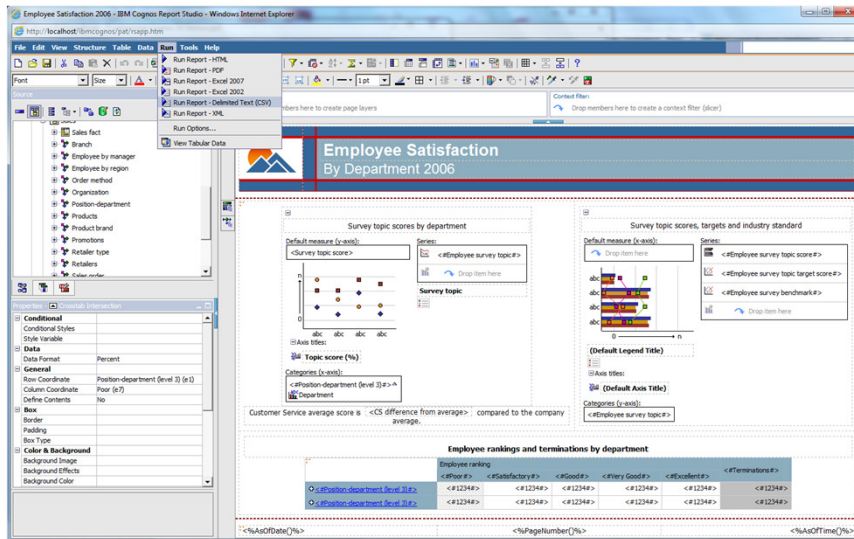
Employee Satisfaction 2006 - IBM Cognos Report Studio - Windows Internet Explorer

http://localhost/ibmcognos/pat/rsapp.htm

File Edit View Structure Table Data Run Tools Help

Run Report - HTML
Run Report - PDF
Run Report - Excel 2007
Run Report - Excel 2002
Run Report - Delimited Text (CSV)
Run Report - XML
Run Options...
View Tabular Data

Font Size 1 pt

Source

Sales fact
Branch
Employee by manager
Employee by region
Order method
Organization
Position-department
Products
Product brand
Promotions
Retailer type
Retailers
Sales order

mbers here to create page layers

Context filter:
Drop members here to create a context filter (slicer)

Properties Crosstab Intersection

| Conditional | |
|---|---|
| Conditional Styles | |
| Style Variable | |
| Data | |
| Data Format | Percent |
| General | |
| Row Coordinate | Position-department (level 3) (e1) |
| Column Coordinate | Poor (e7) |
| Define Contents | No |
| Box | |
| Border | |
| Padding | |
| Box Type | |
| Color & Background | |
| Background Image | |
| Background Effects | |
| Background Color | |

Employee Satisfaction
By Department 2006

Survey topic scores by department

Default measure (y-axis): <Survey topic score>
Series: <#Employee survey topic#>
Drop item here
Survey topic
0
abc abc abc abc
Axis titles:
Topic score (%)
Categories (x-axis):
<#Position-department (level 3)#>
Department

Survey topic scores, targets and industry standard

Default measure (y-axis):
Drop item here
Series:
<#Employee survey topic score#>
<#Employee survey topic target score#>
<#Employee survey benchmark#>
Drop item here
abc
abc
abc
abc
0 n
(Default Legend Title)
Axis titles:
(Default Axis Title)
Categories (x-axis):
<#Employee survey topic#>

Customer Service average score is <CS difference from average> compared to the company average.

Employee rankings and terminations by department

| | Employee ranking | | | | | <#Terminations#> |
|---|---|---|---|---|---|---|
| | <#Poor#> | <#Satisfactory#> | <#Good#> | <#Very Good#> | <#Excellent#> | |
| <#Position-department (level 3)#> | <#1234#> | <#1234#> | <#1234#> | <#1234#> | <#1234#> | <#1234#> |
| <#Position-department (level 3)#> | <#1234#> | <#1234#> | <#1234#> | <#1234#> | <#1234#> | <#1234#> |

<%AsOfDate()%> <%PageNumber()%> <%AsOfTime()%>